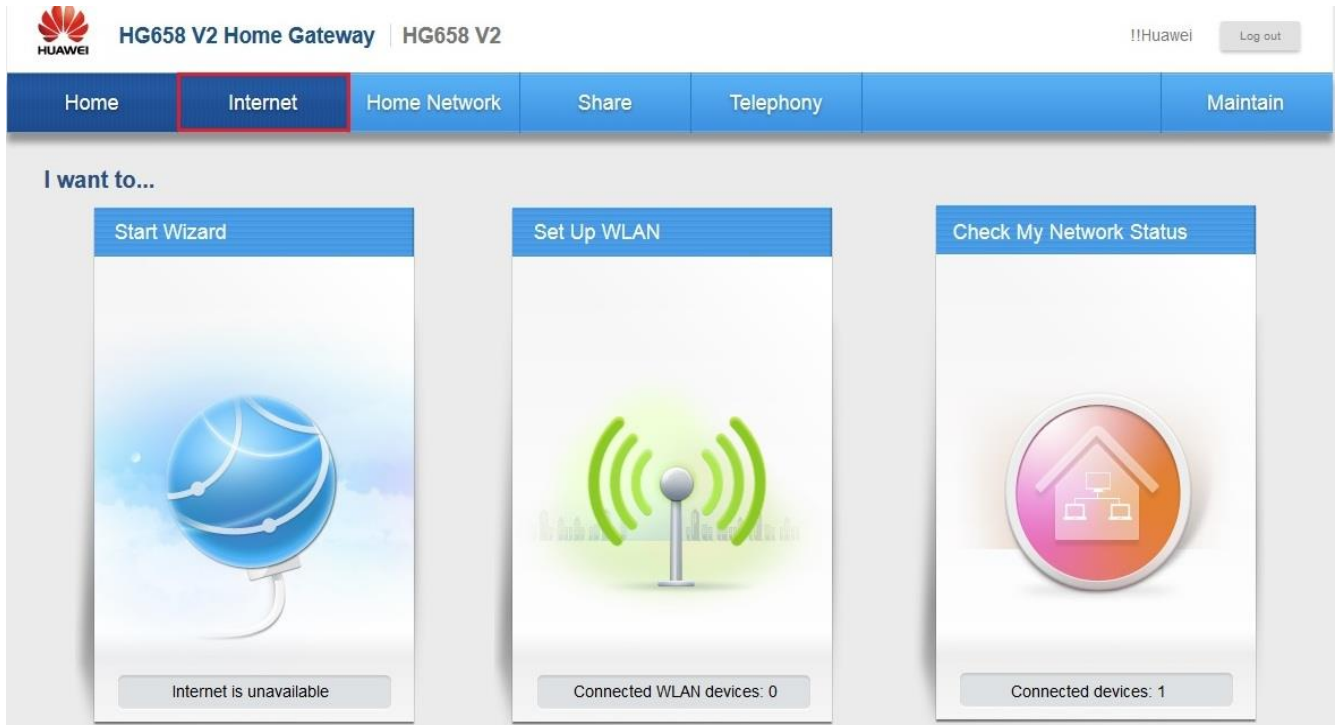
HUAWEI HG658 V2 Home Gateway | HG658 V2

!!Huawei Log out

Home Internet Home Network Share Telephony Maintain

I want to...

Start Wizard

Internet is unavailable

Set Up WLAN

Connected WLAN devices: 0

Check My Network Status

Connected devices: 1